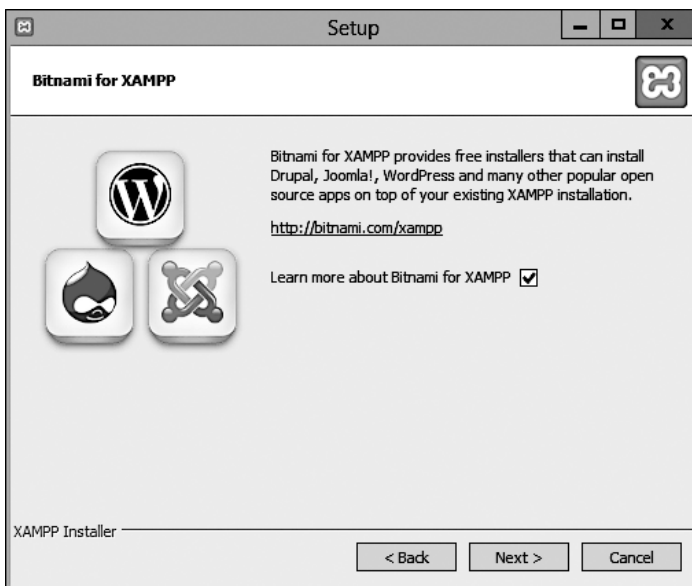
Setup

Bitnami for XAMPP

Bitnami for XAMPP provides free installers that can install Drupal, Joomla!, WordPress and many other popular open source apps on top of your existing XAMPP installation.

http://bitnami.com/xampp

Learn more about Bitnami for XAMPP

XAMPP Installer

< Back

Next >

Cancel